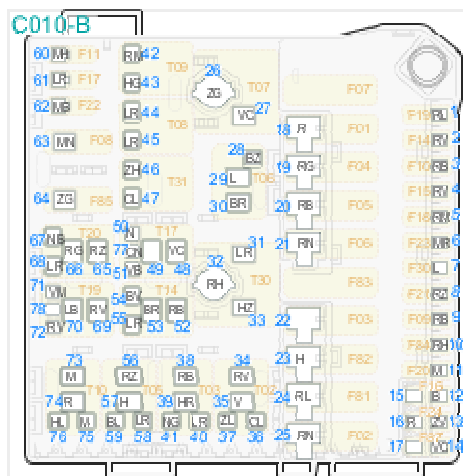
C010-B

60 MH F11 RN 42
61 LR F17 HG 43 T09
62 MB F22 LR 44 26 ZG T07
63 MN F08 LR 45 T08 VC 27 F07
ZH 46 T31 18 R F01 F13 RL 1
64 ZG F85 CL 47 28 BZ 19 RG F04 F14 RY 2
29 L T06 F10 RB 3
30 BR 20 RB F05 F15 RW 4
67 NB T20 50 N T17 21 RN F06 F16 RN 5
RG RZ CN 77 VC 31 LR F22 MB 6
68 LR 66 65 51 VB 49 48 32 RH F30 L 7
71 VM T19 54 BV T30 F83 RZ 8
78 LB RV BR RB HZ 22 F03 RB 9
72 BY 70 69 55 LR 53 52 33 F00 RR 10
73 M 56 RZ 38 RB 34 RV 23 H F82 MN 11
T10 T05 T03 T02 F81 15 B 12
74 R 57 H 39 HR 35 V 24 RL 16 R ZY 13
HL M BL LR NG LR ZL CL 25 RN F02 17 VC 14
76 75 59 58 41 40 37 36